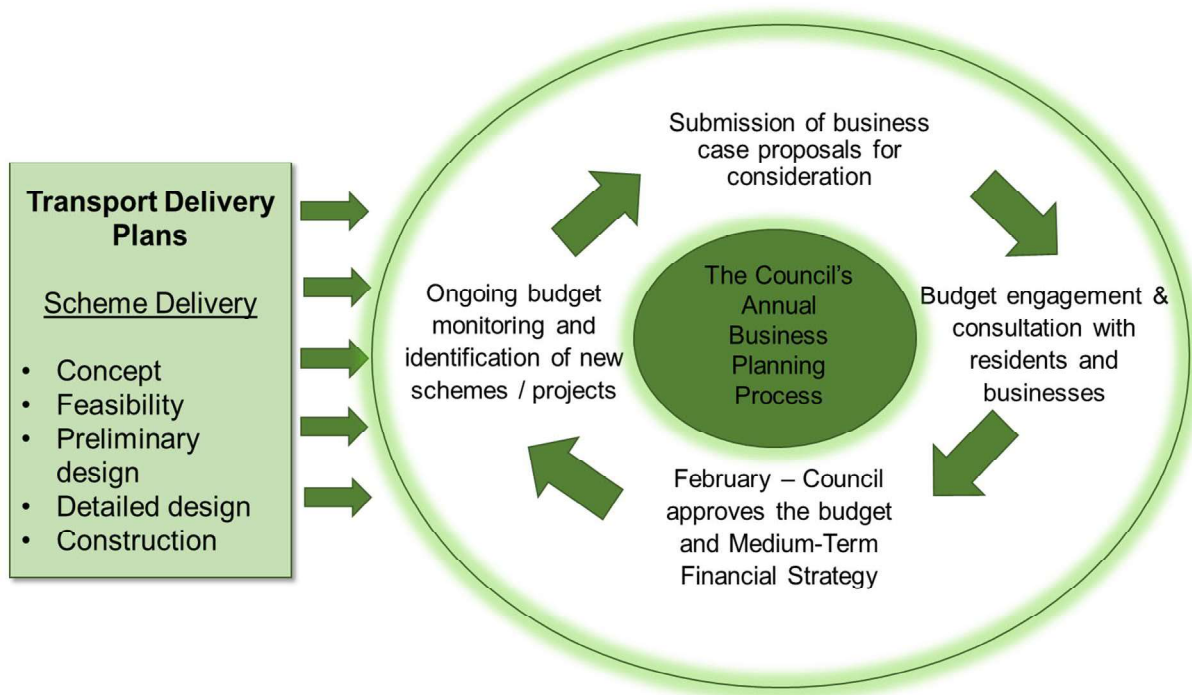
Transport Delivery Plans

Scheme Delivery

- Concept
- Feasibility
- Preliminary design
- Detailed design
- Construction

Submission of business case proposals for consideration

Budget engagement & consultation with residents and businesses

February – Council approves the budget and Medium-Term Financial Strategy

Ongoing budget monitoring and identification of new schemes / projects

The Council's Annual Business Planning Process